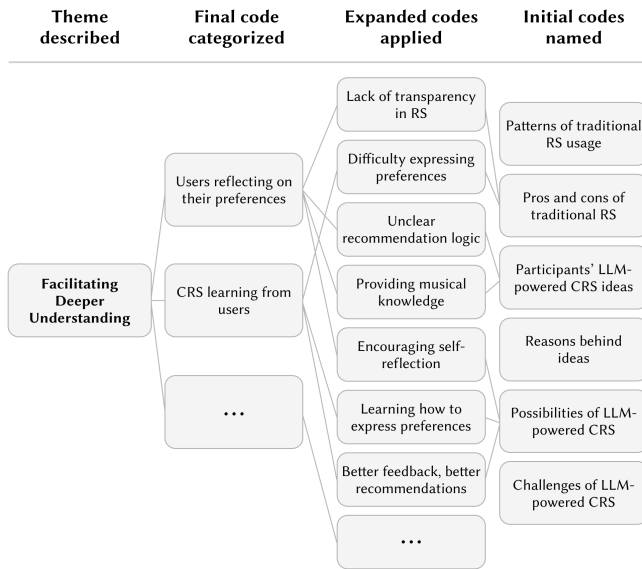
Theme described

Final code categorized

Expanded codes applied

Initial codes named

Facilitating Deeper Understanding

Users reflecting on their preferences

CRS learning from users

...

Lack of transparency in RS

Difficulty expressing preferences

Unclear recommendation logic

Providing musical knowledge

Encouraging self-reflection

Learning how to express preferences

Better feedback, better recommendations

...

Patterns of traditional RS usage

Pros and cons of traditional RS

Participants' LLM-powered CRS ideas

Reasons behind ideas

Possibilities of LLM-powered CRS

Challenges of LLM-powered CRS